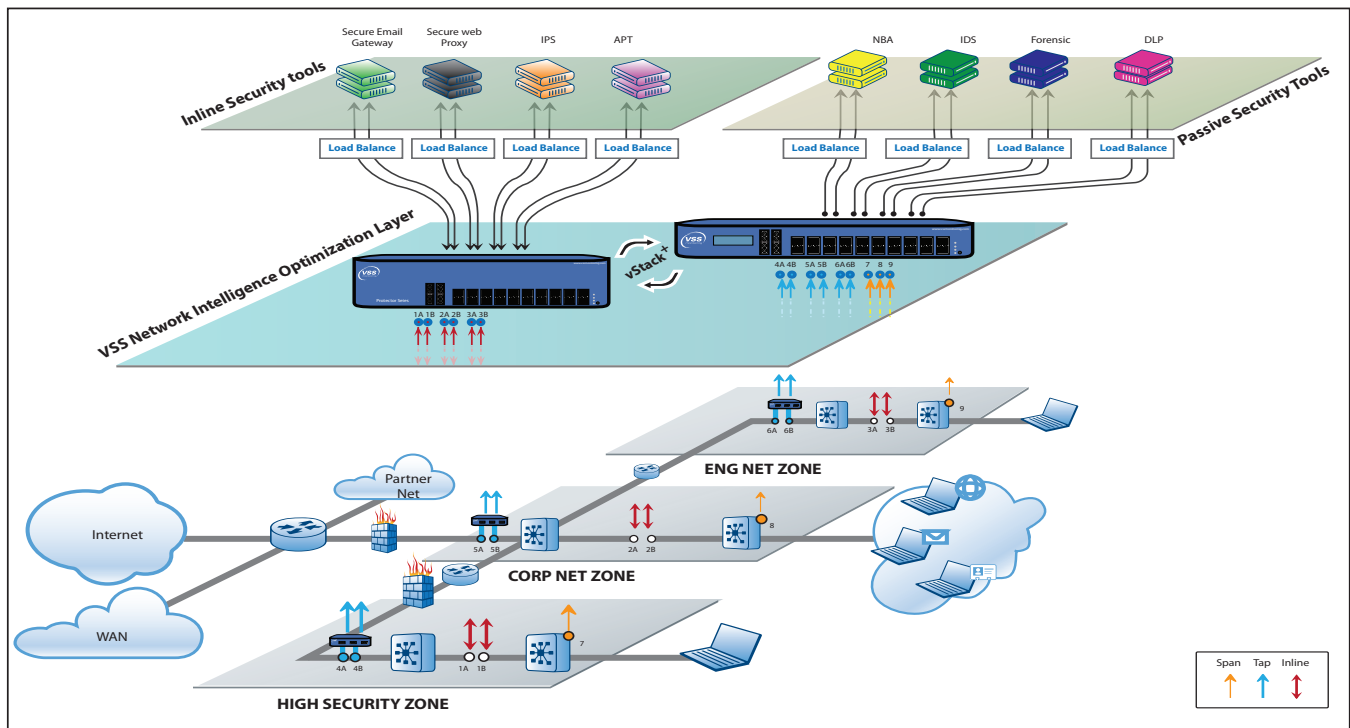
Secure Email Gateway
Secure web Proxy
IPS
APT
NBA
IDS
Forensic
DLP

Inline Security tools
Passive Security Tools

Load Balance
Load Balance
Load Balance
Load Balance
Load Balance
Load Balance
Load Balance
Load Balance

VSS Network Intelligence Optimization Layer

vStack+

VSS

VSS

1A 1B 2A 2B 3A 3B

4A 4B 5A 5B 6A 6B 7 8 9

6A 6B
3A 3B
9

ENG NET ZONE

Partner Net

Internet

5A 5B
2A 2B
8

CORP NET ZONE

WAN

4A 4B
1A 1B
7

HIGH SECURITY ZONE

Span Tap Inline